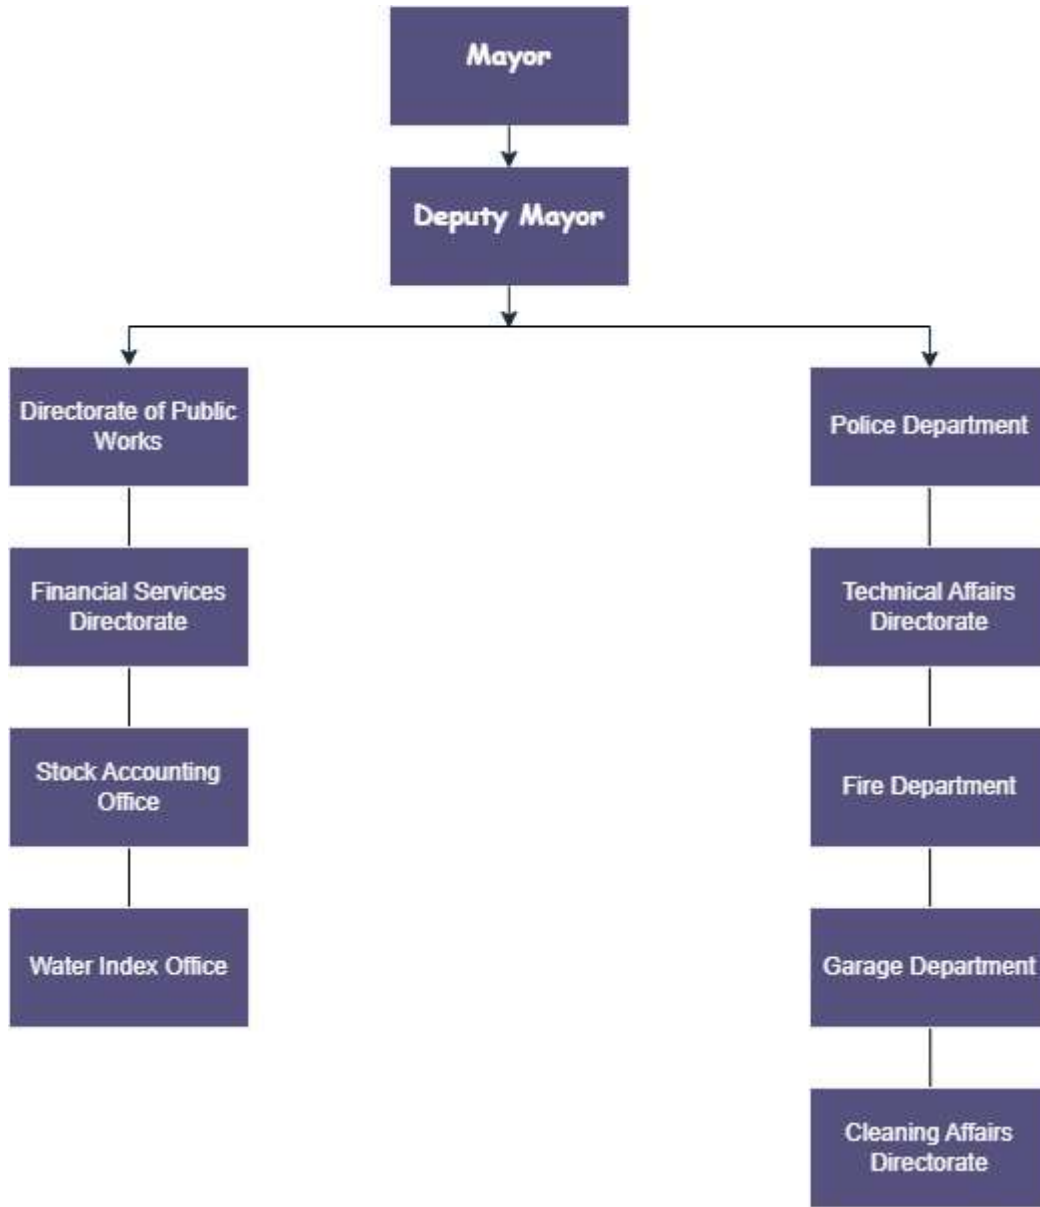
Mayor

Deputy Mayor

Directorate of Public Works

Financial Services Directorate

Stock Accounting Office

Water Index Office

Police Department

Technical Affairs Directorate

Fire Department

Garage Department

Cleaning Affairs Directorate